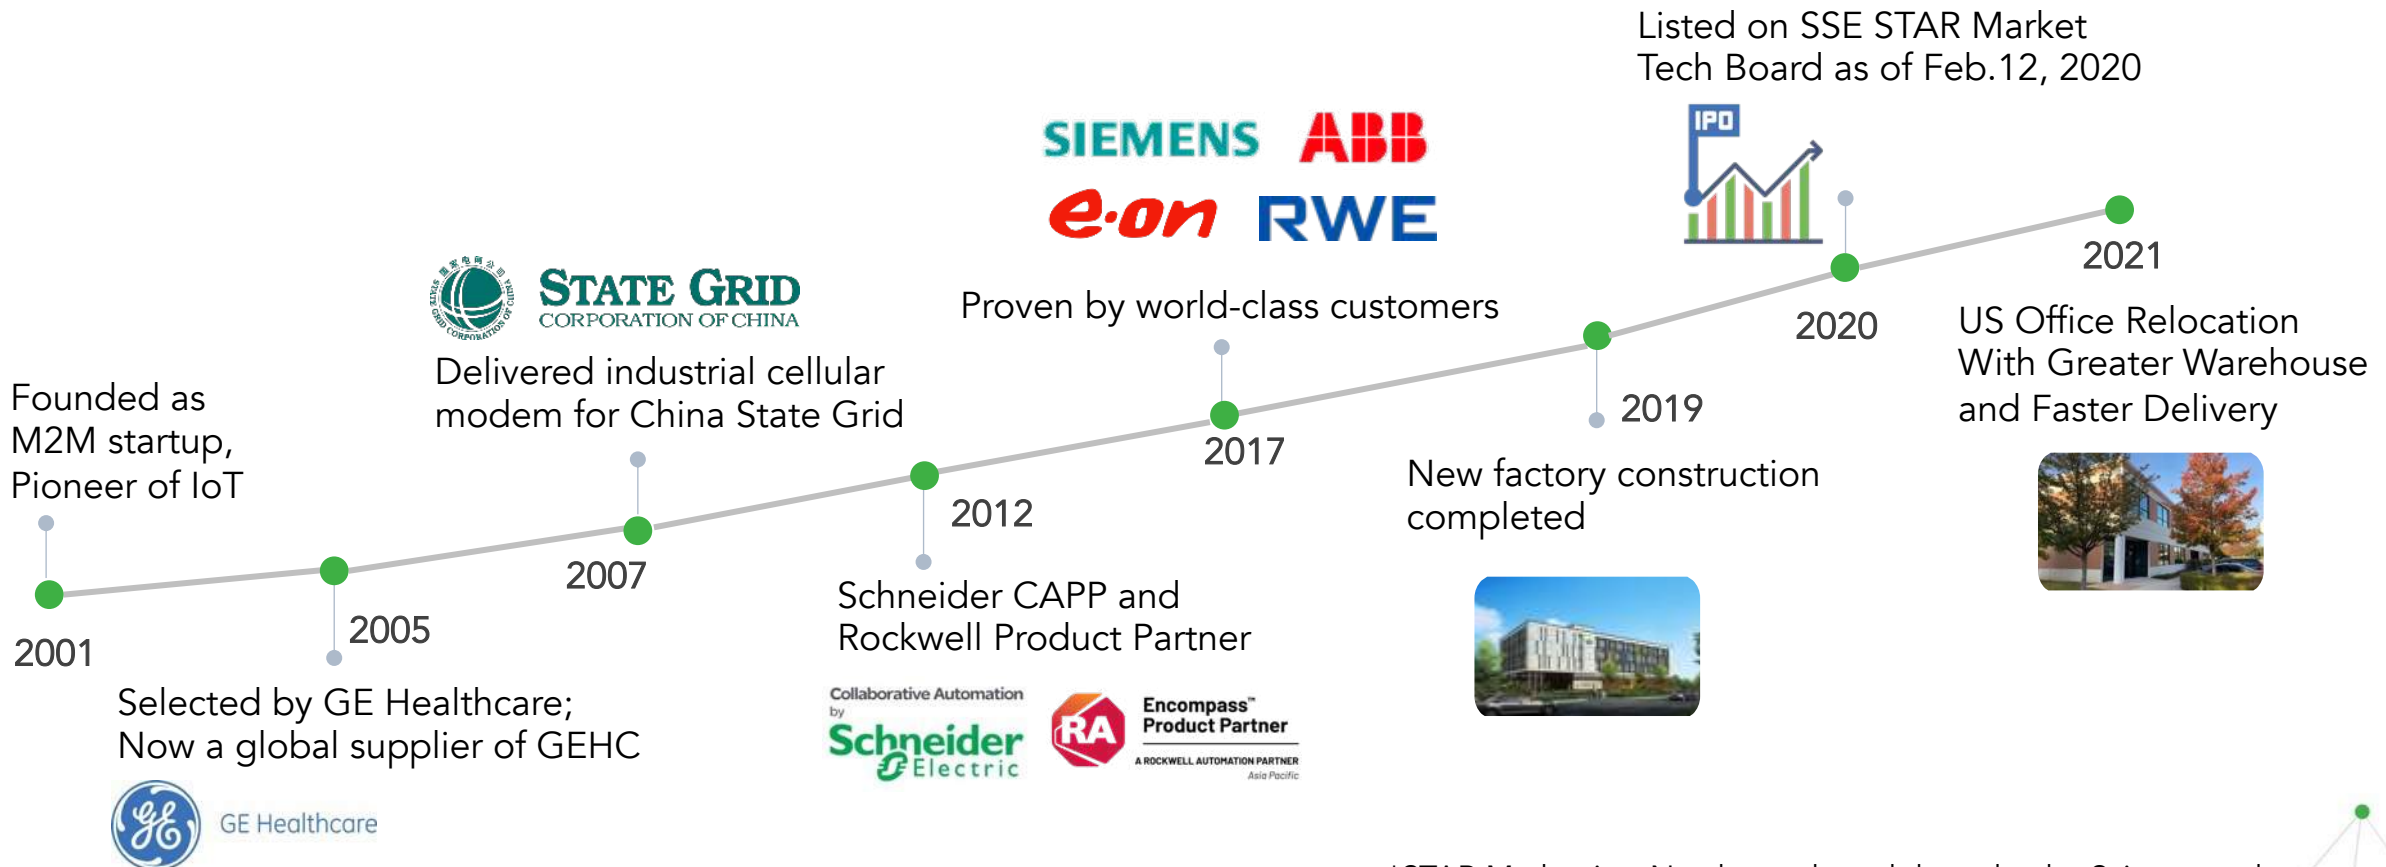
Listed on SSE STAR Market Tech Board as of Feb.12, 2020

SIEMENS ABB

e·on RWE

IPO

2021

2020

US Office Relocation With Greater Warehouse and Faster Delivery

Proven by world-class customers

STATE GRID CORPORATION OF CHINA

Delivered industrial cellular modem for China State Grid

2019

Founded as M2M startup, Pioneer of IoT

2017

New factory construction completed

2012

2007

2005

Schneider CAPP and Rockwell Product Partner

2001

Selected by GE Healthcare; Now a global supplier of GEHC

Collaborative Automation by Schneider Electric

RA Encompass™ Product Partner A ROCKWELL AUTOMATION PARTNER Asia Pacific

GE Healthcare

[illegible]